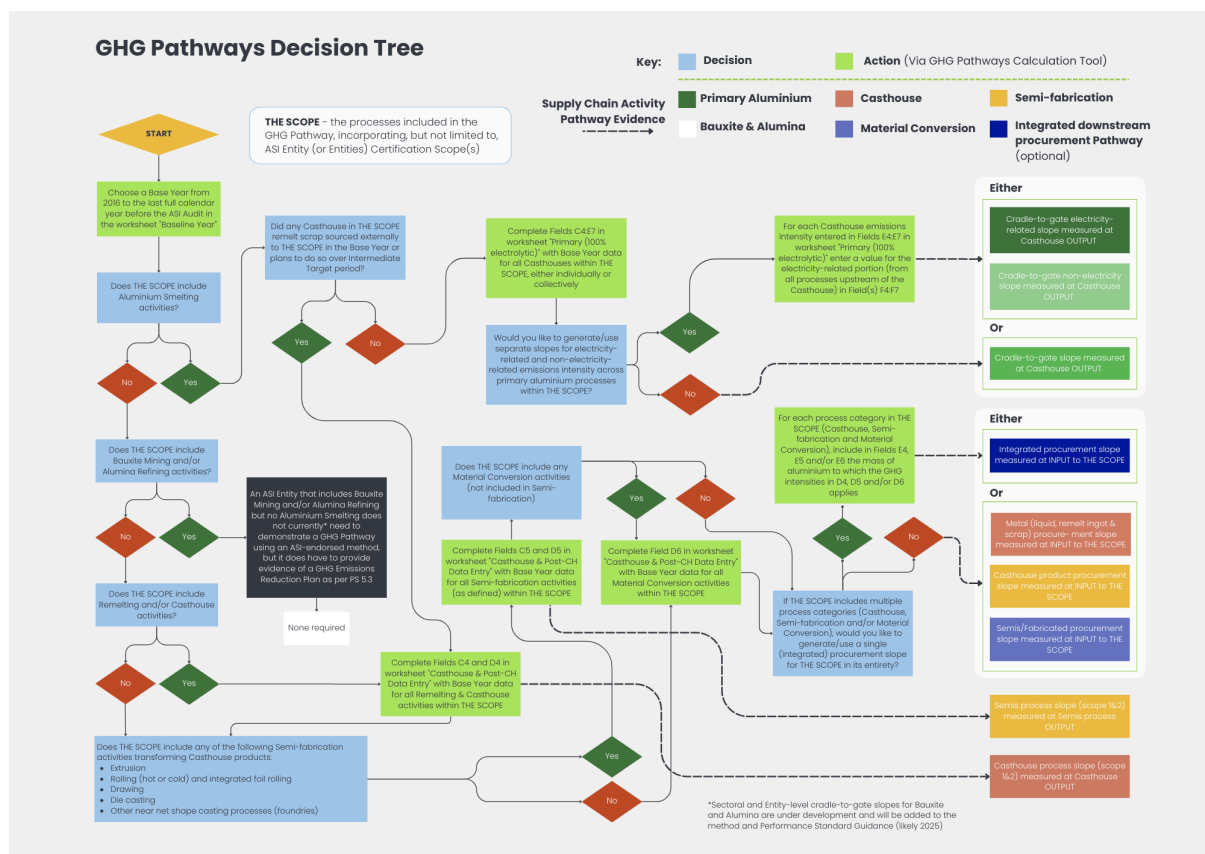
GHG Pathways Decision Tree

Key: Decision Action (Via GHG Pathways Calculation Tool)

Supply Chain Activity Pathway Evidence

Primary Aluminium Casthouse Semi-fabrication

Bauxite & Alumina Material Conversion Integrated downstream procurement Pathway (optional)

THE SCOPE - the processes included in the GHG Pathway, incorporating, but not limited to, ASI Entity (or Entities) Certification Scope(s)

START

Choose a Base Year from 2016 to the last full calendar year before the ASI Audit in the worksheet "Baseline Year"

Does THE SCOPE include Aluminium Smelting activities?

No

Yes

Did any Casthouse in THE SCOPE remelt scrap sourced externally to THE SCOPE in the Base Year or plans to do so over Intermediate Target period?

Yes

No

Complete Fields C4:E7 in worksheet "Primary (100% electrolytic)" with Base Year data for all Casthouses within THE SCOPE, either individually or collectively

Would you like to generate/use separate slopes for electricity-related and non-electricity-related emissions intensity across primary aluminium processes within THE SCOPE?

Yes

No

For each Casthouse emissions intensity entered in Fields E4:E7 in worksheet "Primary (100% electrolytic)" enter a value for the electricity-related portion (from all processes upstream of the Casthouse) in Field(s) F4:F7

Either

Cradle-to-gate electricity-related slope measured at Casthouse OUTPUT

Cradle-to-gate non-electricity slope measured at Casthouse OUTPUT

Or

Cradle-to-gate slope measured at Casthouse OUTPUT

Does THE SCOPE include Bauxite Mining and/or Alumina Refining activities?

No

Yes

An ASI Entity that includes Bauxite Mining and/or Alumina Refining but no Aluminium Smelting does not currently* need to demonstrate a GHG Pathway using an ASI-endorsed method, but it does have to provide evidence of a GHG Emissions Reduction Plan as per PS 5.3

None required

Does THE SCOPE include Remelting and/or Casthouse activities?

No

Yes

Does THE SCOPE include any Material Conversion activities (not included in Semi-fabrication)

Yes

No

For each process category in THE SCOPE (Casthouse, Semi-fabrication and Material Conversion), include in Fields E4, E5 and/or E6 the mass of aluminium to which the GHG intensities in D4, D5 and/or D6 applies

Either

Integrated procurement slope measured at INPUT to THE SCOPE

Or

Yes

No

Metal (liquid, remelt ingot & scrap) procure- ment slope measured at INPUT to THE SCOPE

Casthouse product procurement slope measured at INPUT to THE SCOPE

Semis/Fabricated procurement slope measured at INPUT to THE SCOPE

Complete Fields C5 and D5 in worksheet "Casthouse & Post-CH Data Entry" with Base Year data for all Semi-fabrication activities (as defined) within THE SCOPE

Complete Field D6 in worksheet "Casthouse & Post-CH Data Entry" with Base Year data for all Material Conversion activities within THE SCOPE

If THE SCOPE includes multiple process categories (Casthouse, Semi-fabrication and/or Material Conversion), would you like to generate/use a single (integrated) procurement slope for THE SCOPE in its entirety?

Complete Fields C4 and D4 in worksheet "Casthouse & Post-CH Data Entry" with Base Year data for all Remelting & Casthouse activities within THE SCOPE

Semis process slope (scope 1&2) measured at Semis process OUTPUT

Does THE SCOPE include any of the following Semi-fabrication activities transforming Casthouse products:
• Extrusion
• Rolling (hot or cold) and integrated foil rolling
• Drawing
• Die casting
• Other near net shape casting processes (foundries)

Yes

No

Casthouse process slope (scope 1&2) measured at Casthouse OUTPUT

*Sectoral and Entity-level cradle-to-gate slopes for Bauxite and Alumina are under development and will be added to the method and Performance Standard Guidance (likely 2025)